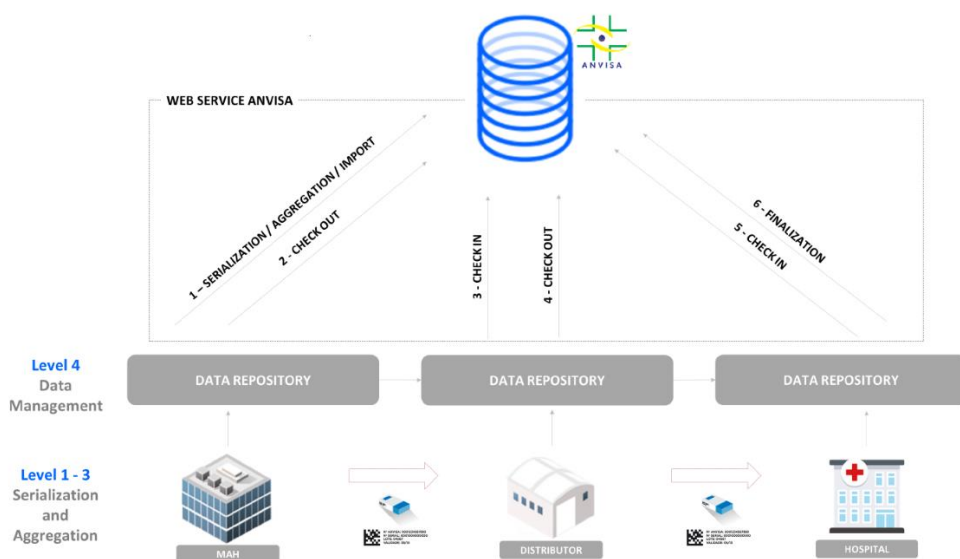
ANVISA

WEB SERVICE ANVISA

1 – SERIALIZATION / AGGREGATION / IMPORT

2 - CHECK OUT

3 - CHECK IN

4 - CHECK OUT

6 - FINALIZATION

5 - CHECK IN

Level 4
Data Management

DATA REPOSITORY

DATA REPOSITORY

DATA REPOSITORY

Level 1 - 3
Serialization and Aggregation

MAH

DISTRIBUTOR

HOSPITAL